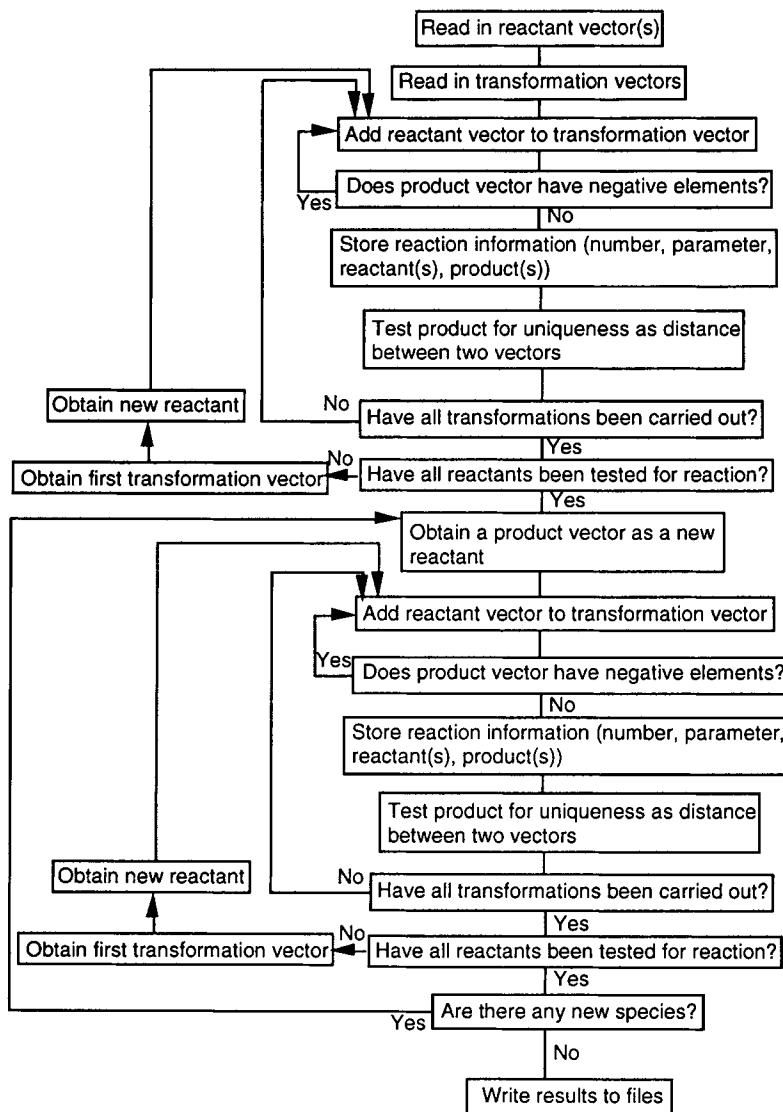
Read in reactant vector(s)

Read in transformation vectors

Add reactant vector to transformation vector

Yes

Does product vector have negative elements?

No

Store reaction information (number, parameter, reactant(s), product(s))

Test product for uniqueness as distance between two vectors

Obtain new reactant

No

Have all transformations been carried out?

Yes

Obtain first transformation vector

No

Have all reactants been tested for reaction?

Yes

Obtain a product vector as a new reactant

Add reactant vector to transformation vector

Yes

Does product vector have negative elements?

No

Store reaction information (number, parameter, reactant(s), product(s))

Test product for uniqueness as distance between two vectors

Obtain new reactant

No

Have all transformations been carried out?

Yes

Obtain first transformation vector

No

Have all reactants been tested for reaction?

Yes

Yes

Are there any new species?

No

Write results to files